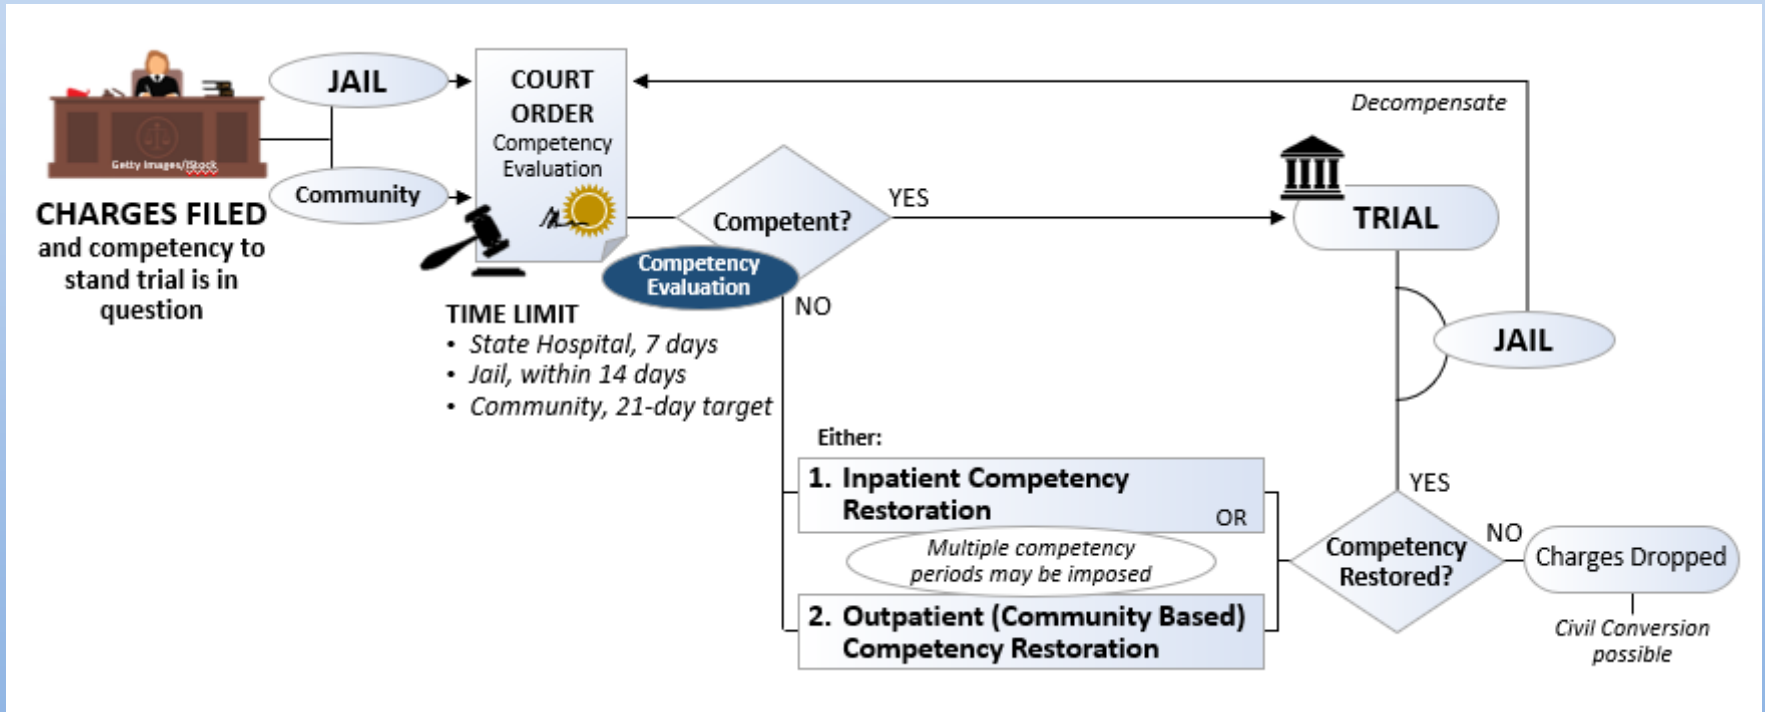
Getty Images/iStock

CHARGES FILED and competency to stand trial is in question

JAIL

Community

COURT ORDER Competency Evaluation

Decompensate

Competent?

YES

TRIAL

Competency Evaluation

NO

TIME LIMIT
• State Hospital, 7 days
• Jail, within 14 days
• Community, 21-day target

JAIL

Either:

1. Inpatient Competency Restoration

OR

Multiple competency periods may be imposed

2. Outpatient (Community Based) Competency Restoration

YES

Competency Restored?

NO

Charges Dropped

Civil Conversion possible